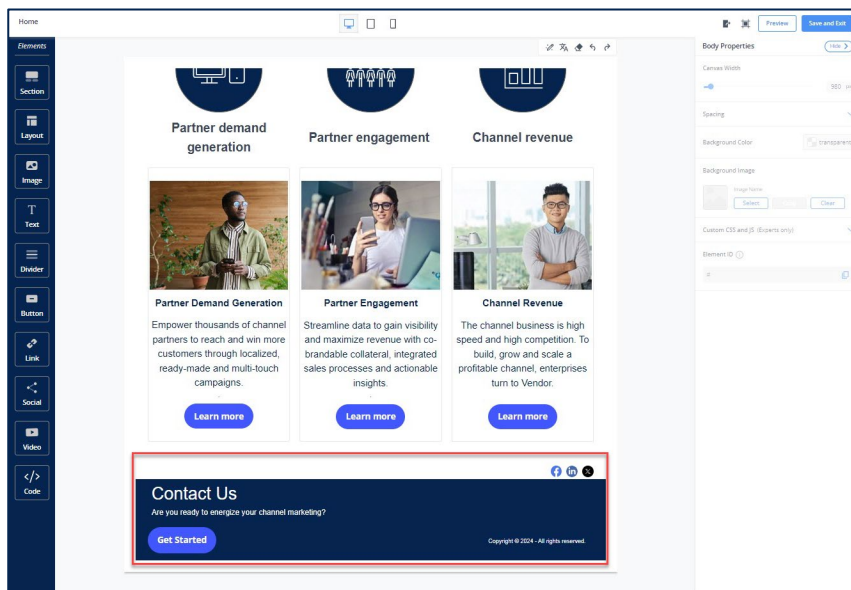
Home

Preview Save and Exit

Elements

Section

Layout

Image

Text

Divider

Button

Link

Social

Video

Code

Partner demand generation

Partner engagement

Channel revenue

Partner Demand Generation

Empower thousands of channel partners to reach and win more customers through localized, ready-made and multi-touch campaigns.

Learn more

Partner Engagement

Streamline data to gain visibility and maximize revenue with co-brandable collateral, integrated sales processes and actionable insights.

Learn more

Channel Revenue

The channel business is high speed and high competition. To build, grow and scale a profitable channel, enterprises turn to Vendor.

Learn more

Contact Us

Are you ready to energize your channel marketing?

Get Started

Copyright © 2024 - All rights reserved.

Body Properties

Hide

Canvas Width

980

Spacing

Background Color

transparent

Background Image

Image Name

Select

Clear

Custom CSS and JS (Experts only)

Element ID

#